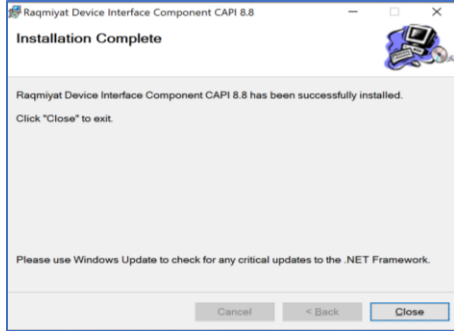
Raqmiyat Device Interface Component CAPI 8.8

Installation Complete

Raqmiyat Device Interface Component CAPI 8.8 has been successfully installed.

Click "Close" to exit.

Please use Windows Update to check for any critical updates to the .NET Framework.

Cancel

< Back

Close